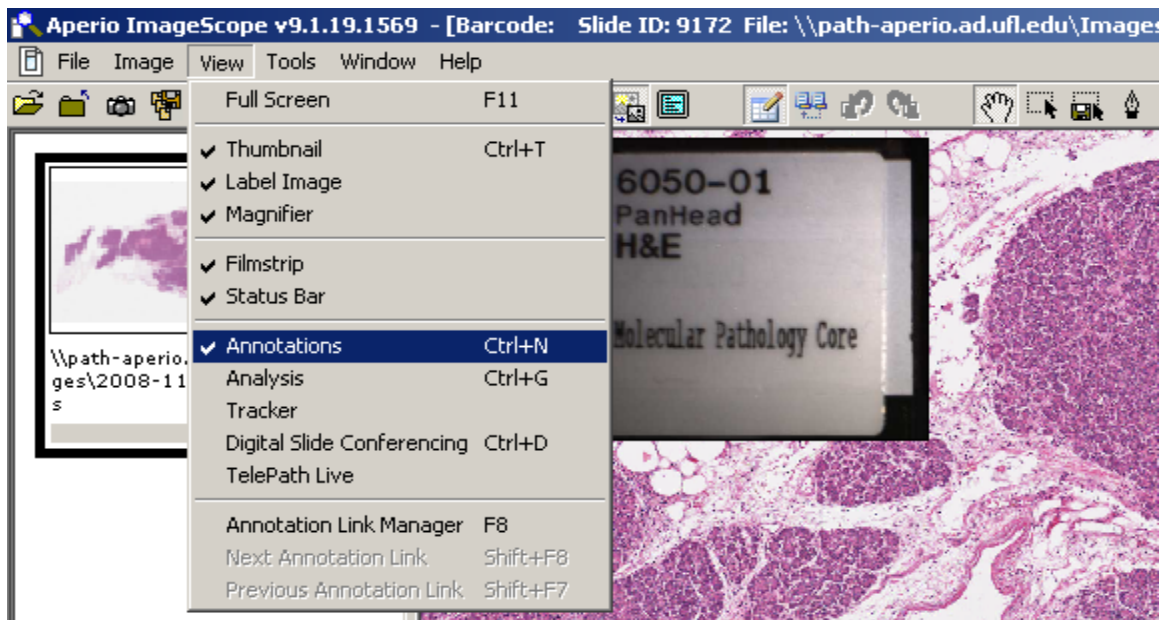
Aperio ImageScope v9.1.19.1569 - [Barcode: Slide ID: 9172 File: \\path-aperio.ad.ufl.edu\Images

File Image View Tools Window Help

Full Screen F11

✔ Thumbnail Ctrl+T
✔ Label Image
✔ Magnifier

✔ Filmstrip
✔ Status Bar

✔ Annotations Ctrl+N
Analysis Ctrl+G
Tracker
Digital Slide Conferencing Ctrl+D
TelePath Live

Annotation Link Manager F8
Next Annotation Link Shift+F8
Previous Annotation Link Shift+F7

\\path-aperio.
ges\2008-11
s

6050-01
PanHead
H&E
Molecular Pathology Core